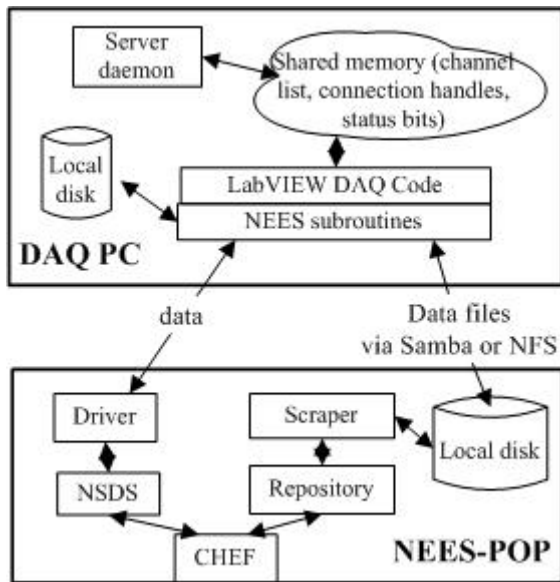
Server daemon

Shared memory (channel list, connection handles, status bits)

Local disk

LabVIEW DAQ Code

NEES subroutines

DAQ PC

data

Data files via Samba or NFS

Driver

Scraper

Local disk

NSDS

Repository

CHEF

NEES-POP